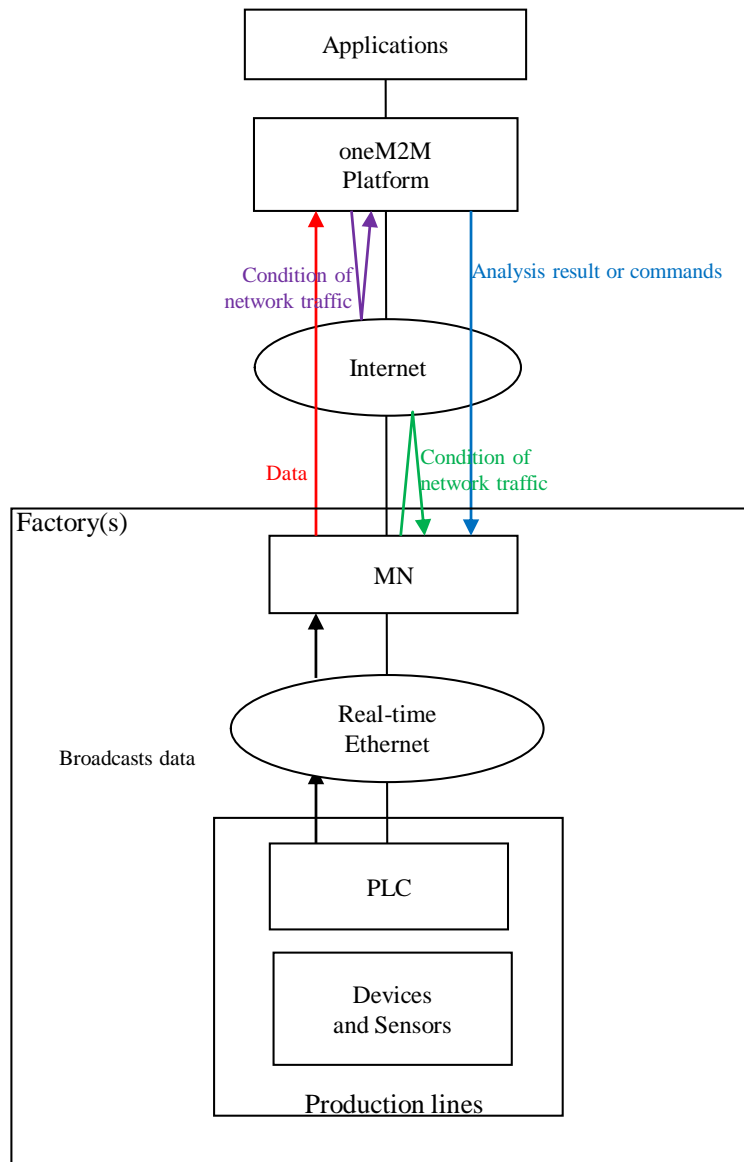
Applications

oneM2M Platform

Condition of network traffic

Analysis result or commands

Internet

Data

Condition of network traffic

Factory(s)

MN

Real-time Ethernet

Broadcasts data

PLC

Devices and Sensors

Production lines